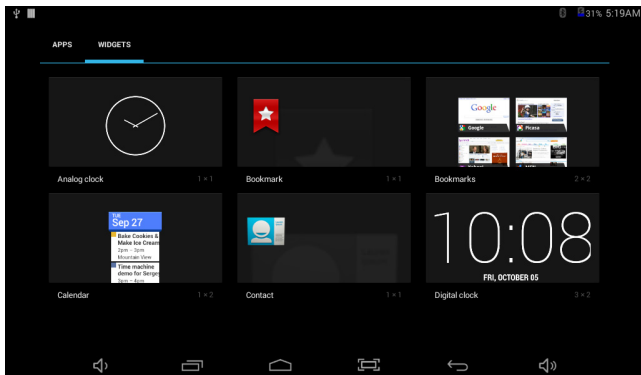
31% 5:19AM

APPS WIDGETS

Analog clock 1 × 1

Bookmark 1 × 1

Google
Google
Picasa

Bookmarks 2 × 2

TUE
Sep 27
Bake Cookies & Make Ice Cream
2pm – 3pm
Mountain View
Time machine demo for Sergey
3pm – 4pm

Calendar 1 × 2

Contact 1 × 1

10:08
FRI, OCTOBER 05

Digital clock 3 × 2